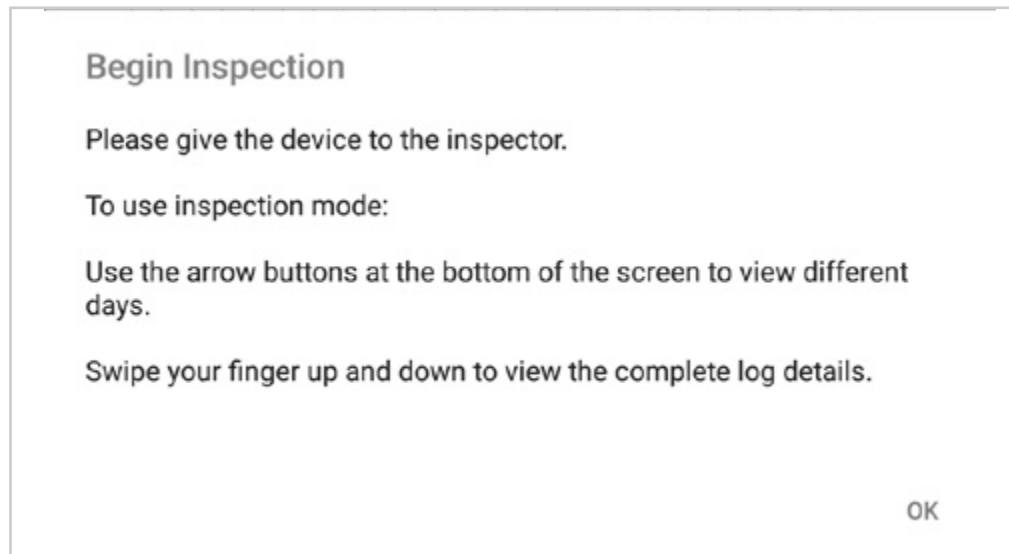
Begin Inspection

Please give the device to the inspector.

To use inspection mode:

Use the arrow buttons at the bottom of the screen to view different days.

Swipe your finger up and down to view the complete log details.

OK